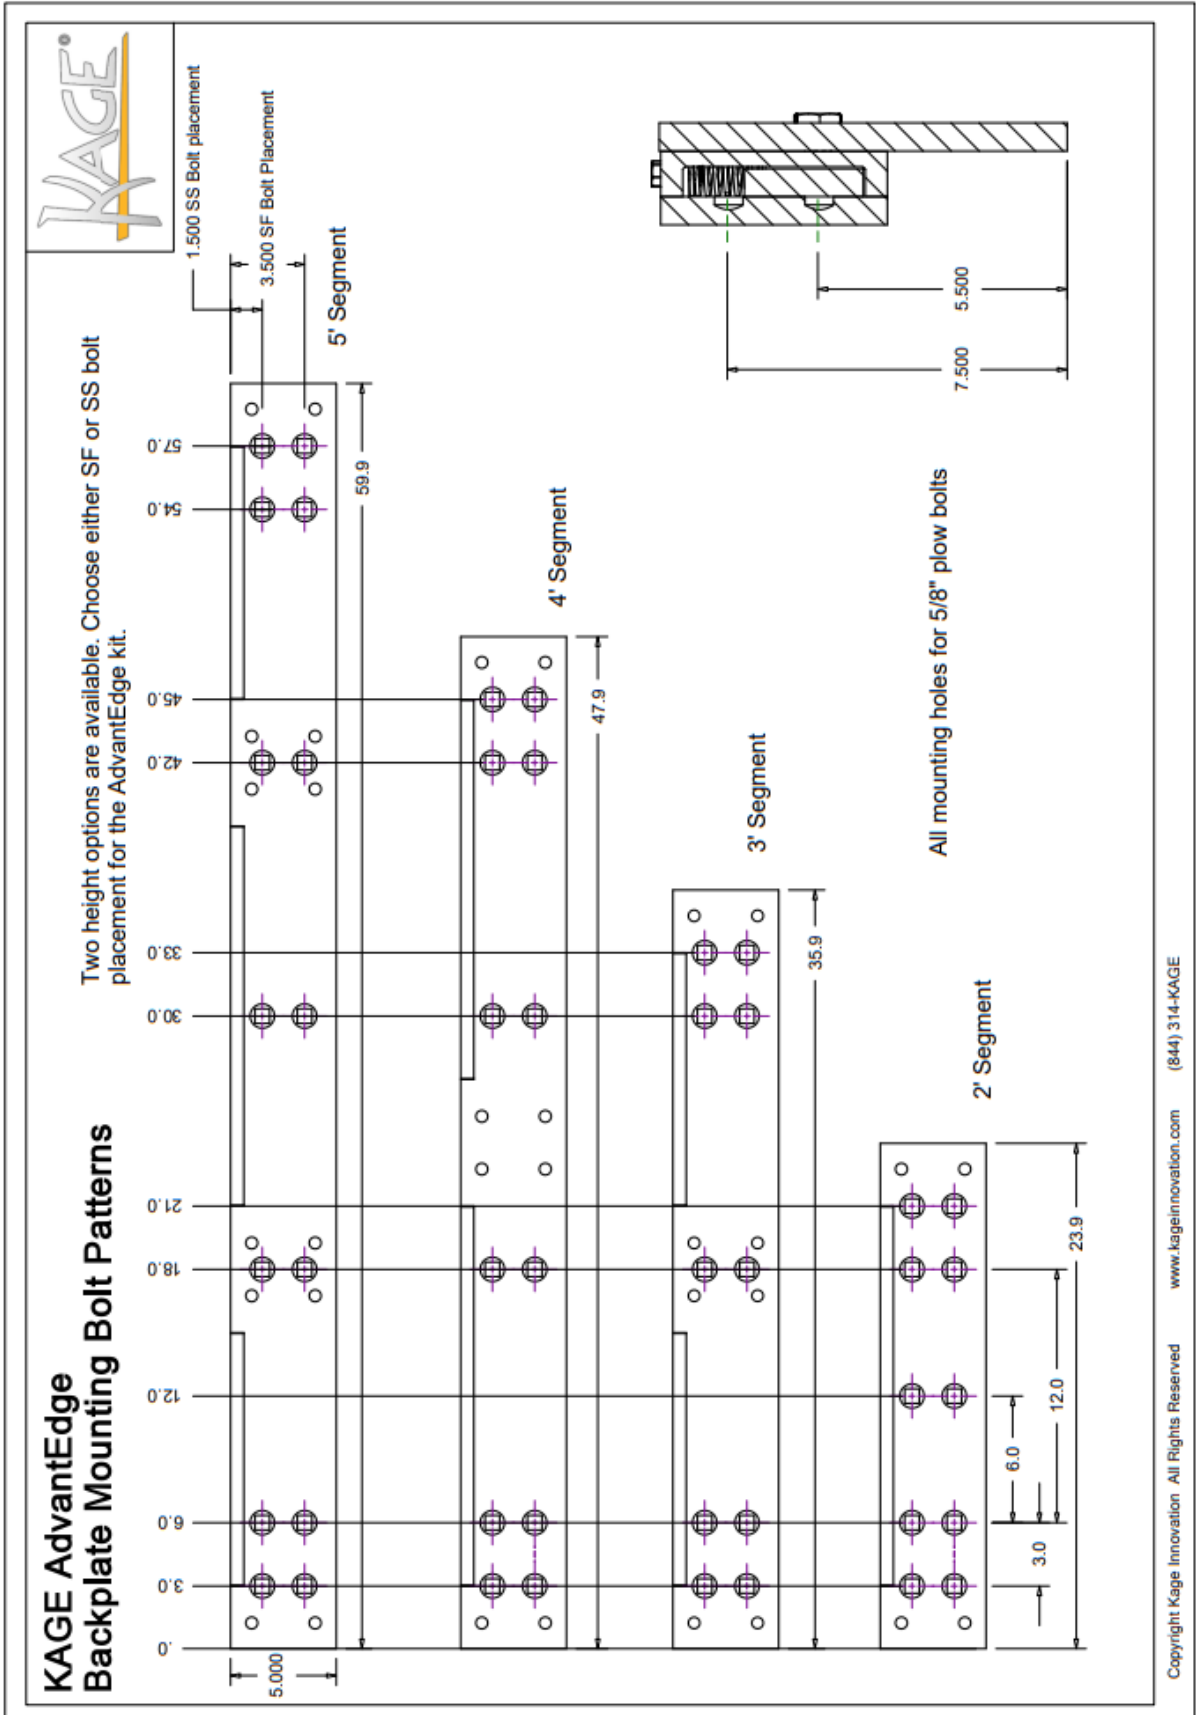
KAGE

KAGE AdvantEdge
Backplate Mounting Bolt Patterns

Two height options are available. Choose either SF or SS bolt placement for the AdvantEdge kit.

1.500 SS Bolt placement
3.500 SF Bolt Placement

5' Segment
4' Segment
3' Segment
2' Segment

59.9
47.9
35.9
23.9

57.0
54.0
45.0
42.0
33.0
30.0
21.0
18.0
12.0
6.0
3.0
0'

5.000

12.0
6.0
3.0

5.500
7.500

All mounting holes for 5/8" plow bolts

Copyright Kage Innovation All Rights Reserved www.kageinnovation.com (844) 314-KAGE